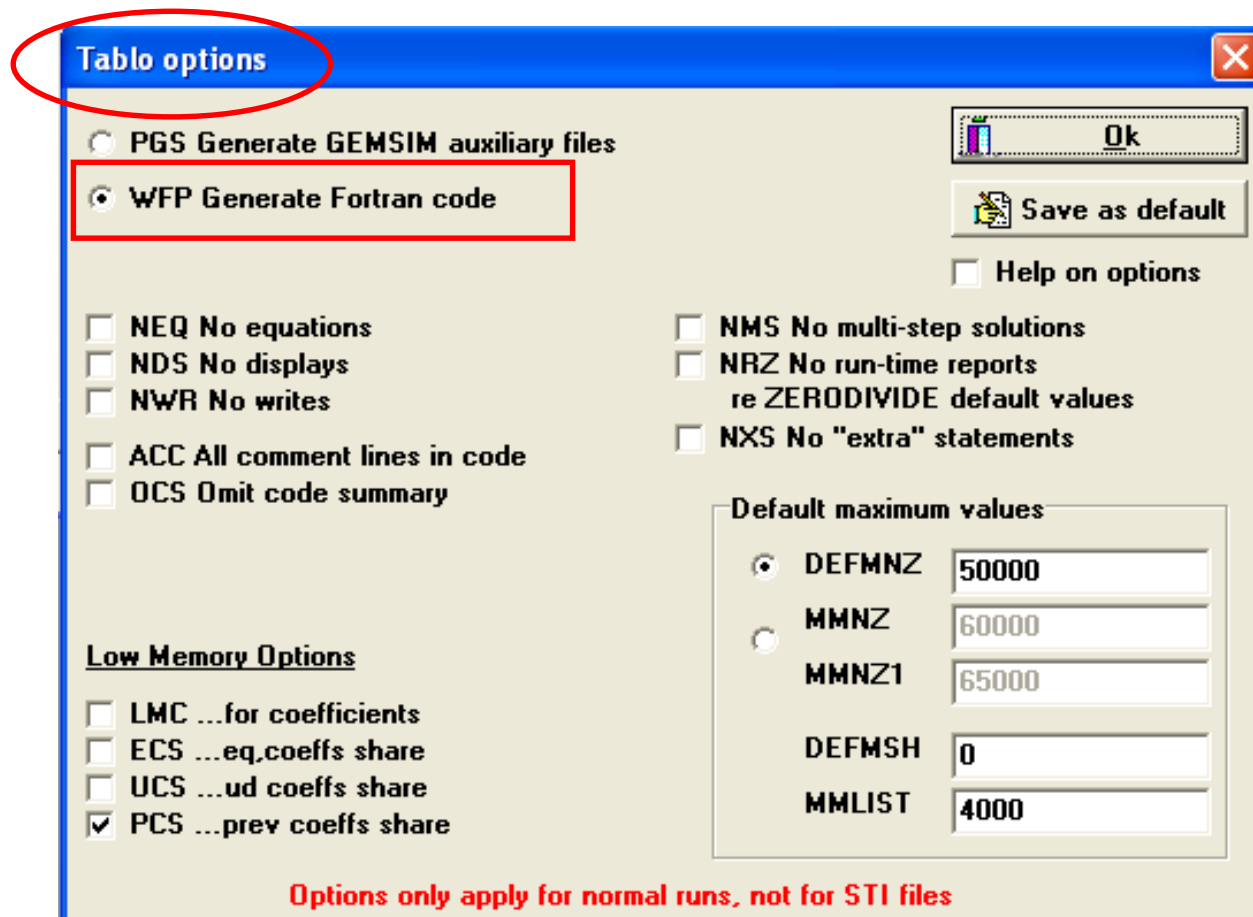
Tablo options

PGS Generate GEMSIM auxiliary files
WFP Generate Fortran code

Ok
Save as default
Help on options

NEQ No equations
NDS No displays
NWR No writes

ACC All comment lines in code
OCS Omit code summary

NMS No multi-step solutions
NRZ No run-time reports re ZERODIVIDE default values
NXS No "extra" statements

Default maximum values
DEFMNZ 50000
MMNZ 60000
MMNZ1 65000
DEFMSH 0
MMLIST 4000

Low Memory Options
LMC ...for coefficients
ECS ...eq,coeffs share
UCS ...ud coeffs share
PCS ...prev coeffs share

Options only apply for normal runs, not for STI files